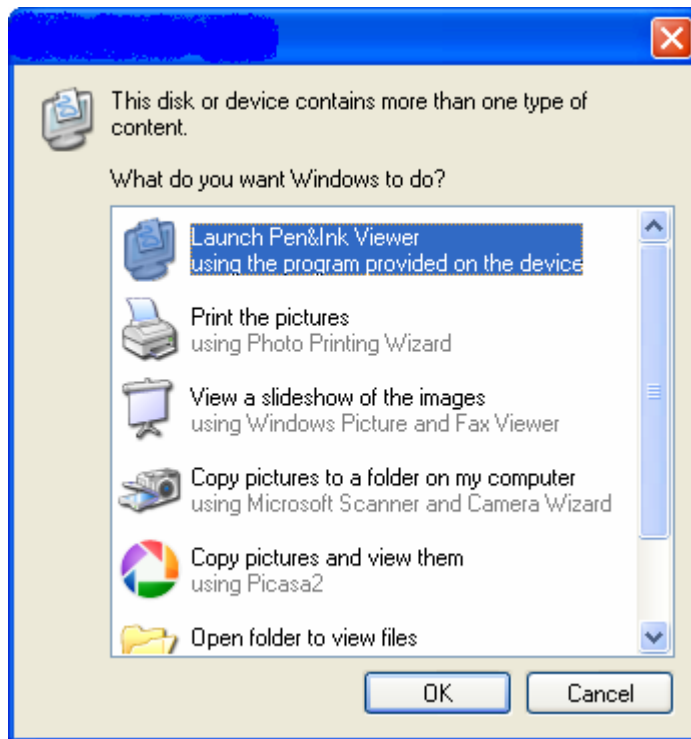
This disk or device contains more than one type of content.

What do you want Windows to do?

Launch Pen&Ink Viewer
using the program provided on the device

Print the pictures
using Photo Printing Wizard

View a slideshow of the images
using Windows Picture and Fax Viewer

Copy pictures to a folder on my computer
using Microsoft Scanner and Camera Wizard

Copy pictures and view them
using Picasa2

Open folder to view files

OK

Cancel